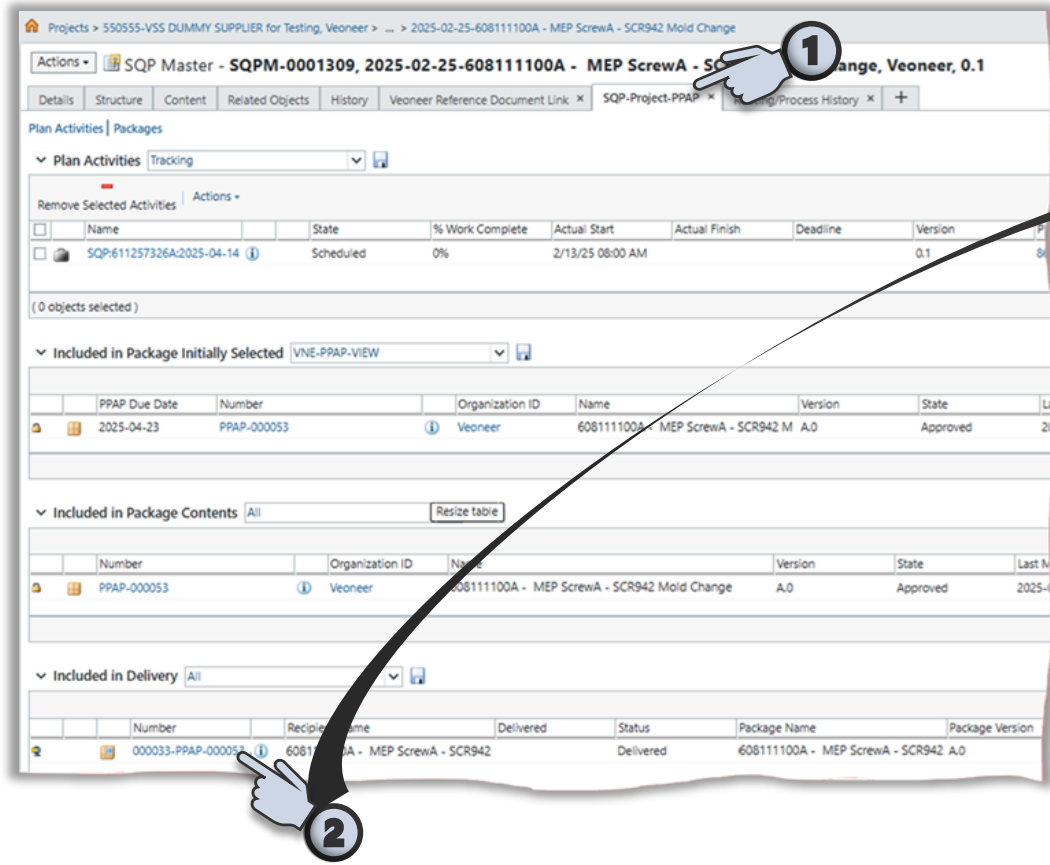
Projects > 550555-VSS DUMMY SUPPLIER for Testing, Veoneer > ... > 2025-02-25-608111100A - MEP ScrewA - SCR942 Mold Change

Actions ▾ SQP Master - SQPM-0001309, 2025-02-25-608111100A - MEP ScrewA - S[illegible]ange, Veoneer, 0.1

1

Details | Structure | Content | Related Objects | History | Veoneer Reference Document Link × | SQP-Project-PPAP × | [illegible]g/Process History × | +

Plan Activities | Packages

Plan Activities Tracking

Remove Selected Activities | Actions ▾

| | Name | | State | % Work Complete | Actual Start | Actual Finish | Deadline | Version | P |
|---|---|---|---|---|---|---|---|---|---|
| | SQP:611257326A:2025-04-14 | | Scheduled | 0% | 2/13/25 08:00 AM | | | 0.1 | 8 |

( 0 objects selected )

Included in Package Initially Selected VNE-PPAP-VIEW

| | | PPAP Due Date | Number | | Organization ID | Name | Version | State | L |
|---|---|---|---|---|---|---|---|---|---|
| | | 2025-04-23 | PPAP-000053 | | Veoneer | 608111100A - MEP ScrewA - SCR942 M | A.0 | Approved | 2 |

Included in Package Contents All Resize table

| | | Number | | Organization ID | Name | Version | State | Last M |
|---|---|---|---|---|---|---|---|---|
| | | PPAP-000053 | | Veoneer | 608111100A - MEP ScrewA - SCR942 Mold Change | A.0 | Approved | 2025-( |

Included in Delivery All

| | | Number | | Recipient Name | Delivered | Status | Package Name | Package Version |
|---|---|---|---|---|---|---|---|---|
| | | 000033-PPAP-000053 | | 6081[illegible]0A - MEP ScrewA - SCR942 | | Delivered | 608111100A - MEP ScrewA - SCR942 | A.0 |

2